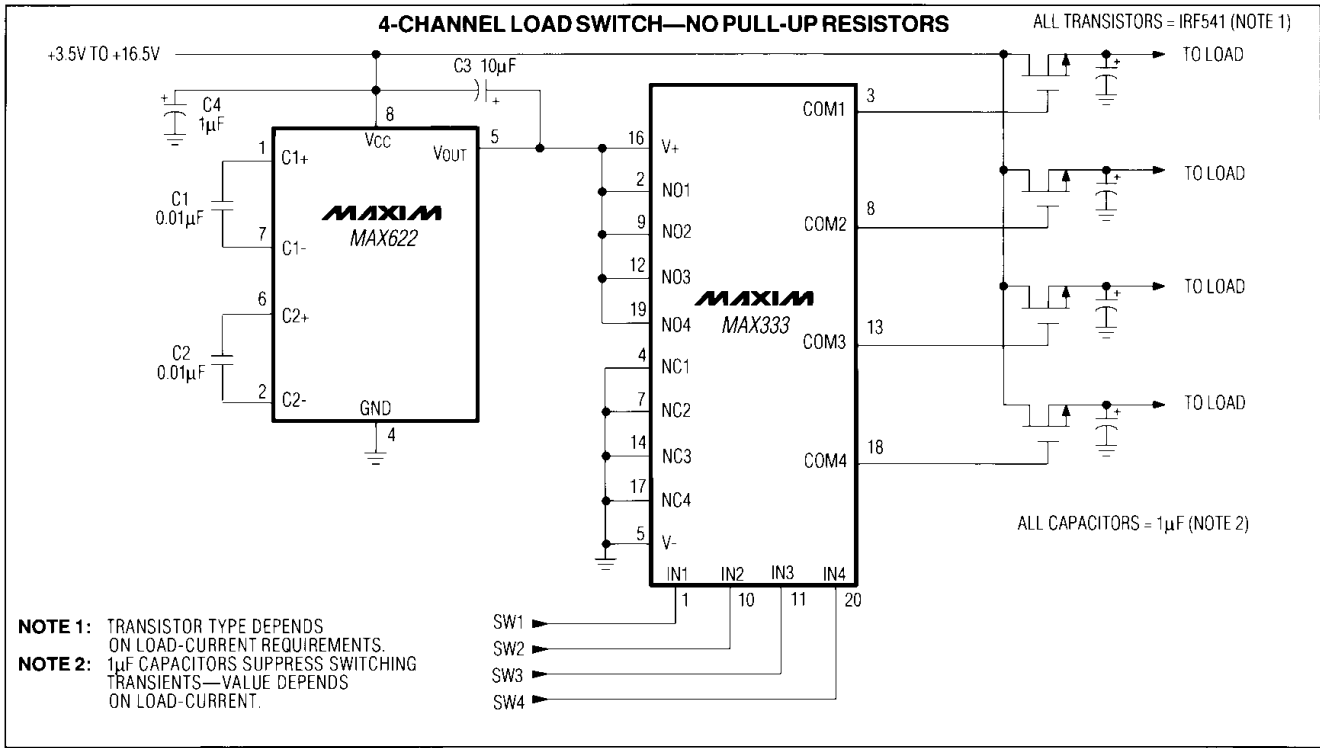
4-CHANNEL LOAD SWITCH—NO PULL-UP RESISTORS

ALL TRANSISTORS = IRF541 (NOTE 1)

+3.5V TO +16.5V

C3 10μF

C4 1μF

8

VCC

VOUT

5

1 C1+

C1 0.01μF

MAXIM
MAX622

7 C1-

6 C2+

C2 0.01μF

2 C2-

GND

4

16 V+

2 NO1

9 NO2

12 NO3

19 NO4

4 NC1

7 NC2

14 NC3

17 NC4

5 V-

MAXIM
MAX333

COM1 3

COM2 8

COM3 13

COM4 18

IN1 IN2 IN3 IN4

1 10 11 20

TO LOAD

TO LOAD

TO LOAD

TO LOAD

ALL CAPACITORS = 1μF (NOTE 2)

SW1

SW2

SW3

SW4

NOTE 1: TRANSISTOR TYPE DEPENDS ON LOAD-CURRENT REQUIREMENTS.
NOTE 2: 1μF CAPACITORS SUPPRESS SWITCHING TRANSIENTS—VALUE DEPENDS ON LOAD-CURRENT.